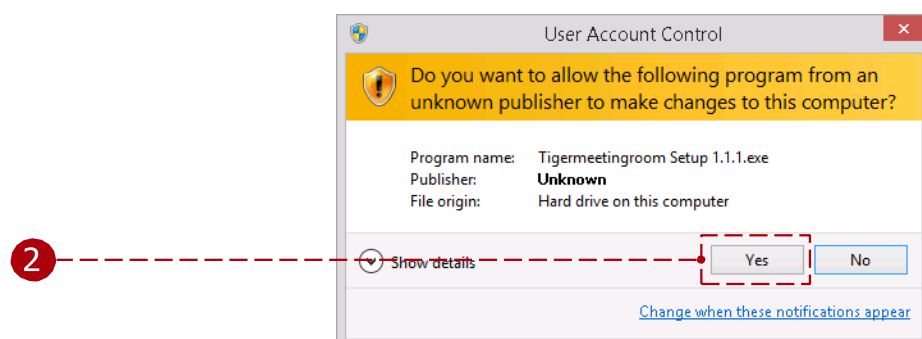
User Account Control

Do you want to allow the following program from an unknown publisher to make changes to this computer?

| Program name: | Tigermeetingroom Setup 1.1.1.exe |
|---|---|
| Publisher: | **Unknown** |
| File origin: | Hard drive on this computer |

2

Show details

Yes

No

Change when these notifications appear